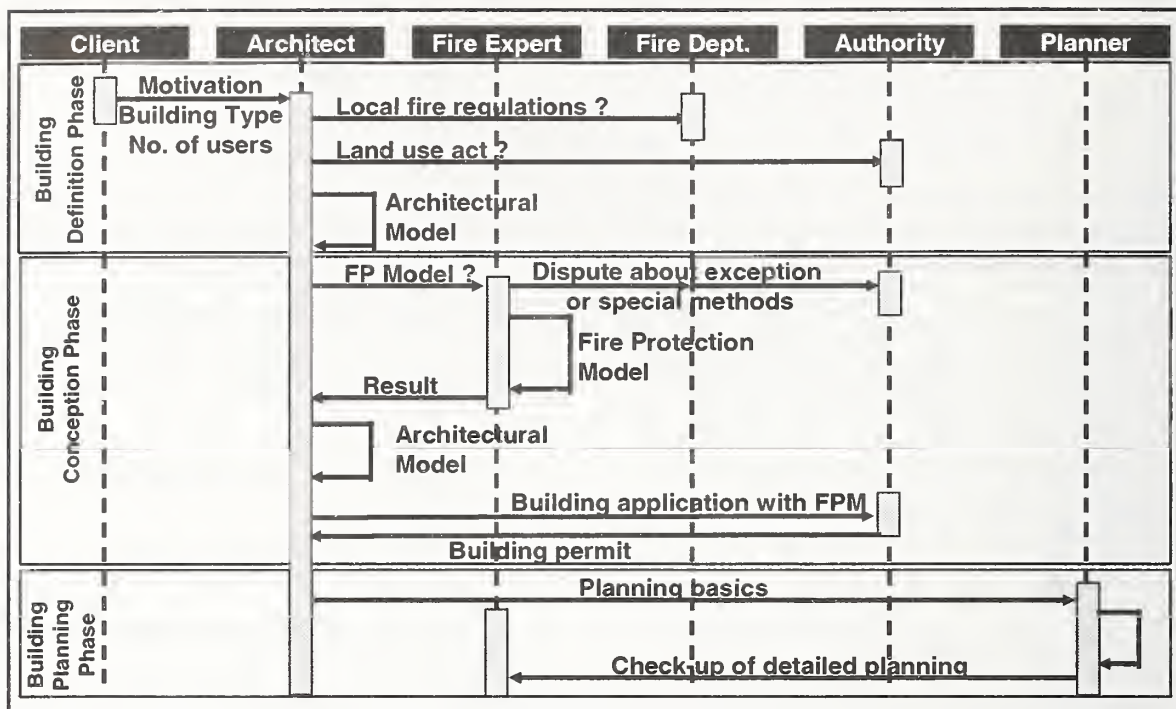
Client
Architect
Fire Expert
Fire Dept.
Authority
Planner

Building Definition Phase
Motivation
Building Type
No. of users
Local fire regulations ?
Land use act ?
Architectural Model

Building Conception Phase
FP Model ?
Dispute about exception or special methods
Fire Protection Model
Result
Architectural Model
Building application with FPM
Building permit

Building Planning Phase
Planning basics
Check-up of detailed planning